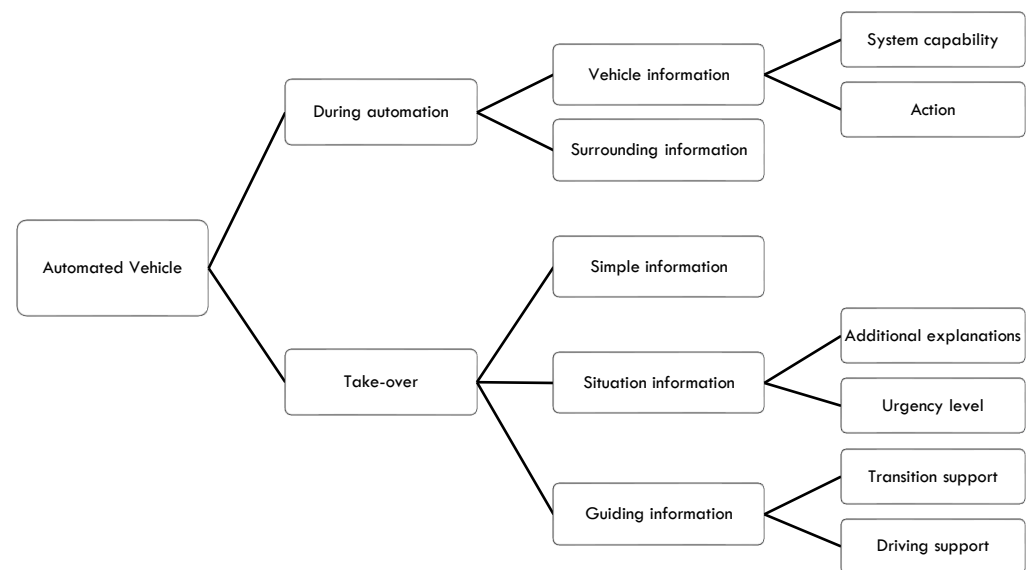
Automated Vehicle

During automation

Vehicle information

System capability

Action

Surrounding information

Take-over

Simple information

Situation information

Additional explanations

Urgency level

Guiding information

Transition support

Driving support